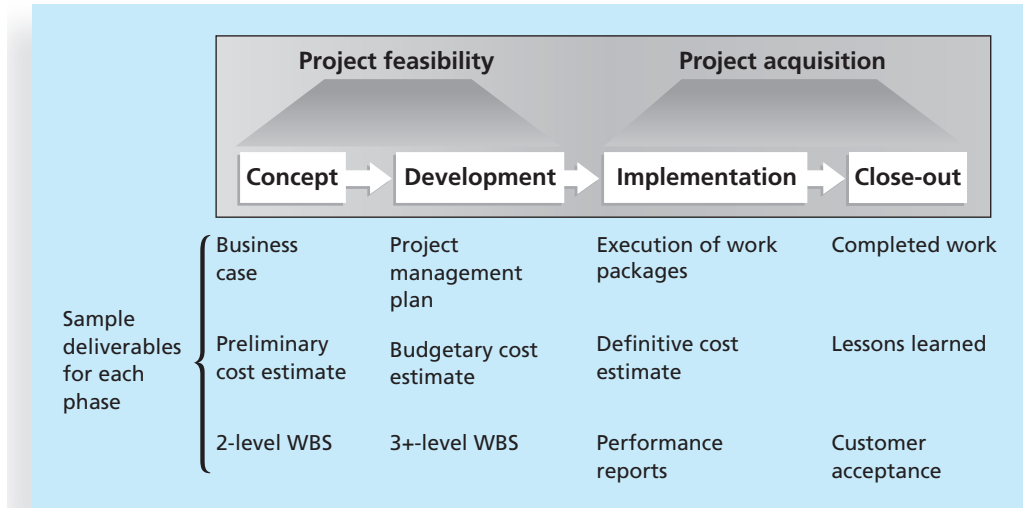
Project feasibility

Project acquisition

Concept

Development

Implementation

Close-out

Sample deliverables for each phase

| Concept | Development | Implementation | Close-out |
|---|---|---|---|
| Business case | Project management plan | Execution of work packages | Completed work |
| Preliminary cost estimate | Budgetary cost estimate | Definitive cost estimate | Lessons learned |
| 2-level WBS | 3+-level WBS | Performance reports | Customer acceptance |